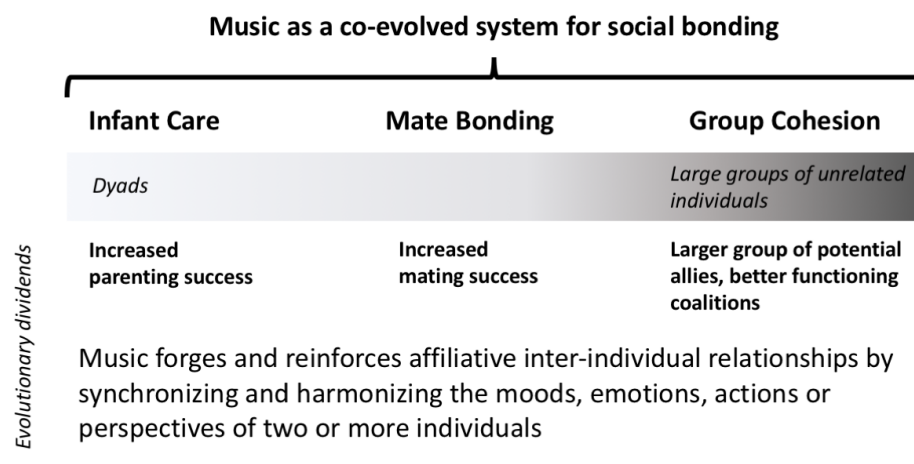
Music as a co-evolved system for social bonding

Infant Care

Mate Bonding

Group Cohesion

Dyads

Large groups of unrelated individuals

Evolutionary dividends

Increased parenting success

Increased mating success

Larger group of potential allies, better functioning coalitions

Music forges and reinforces affiliative inter-individual relationships by synchronizing and harmonizing the moods, emotions, actions or perspectives of two or more individuals